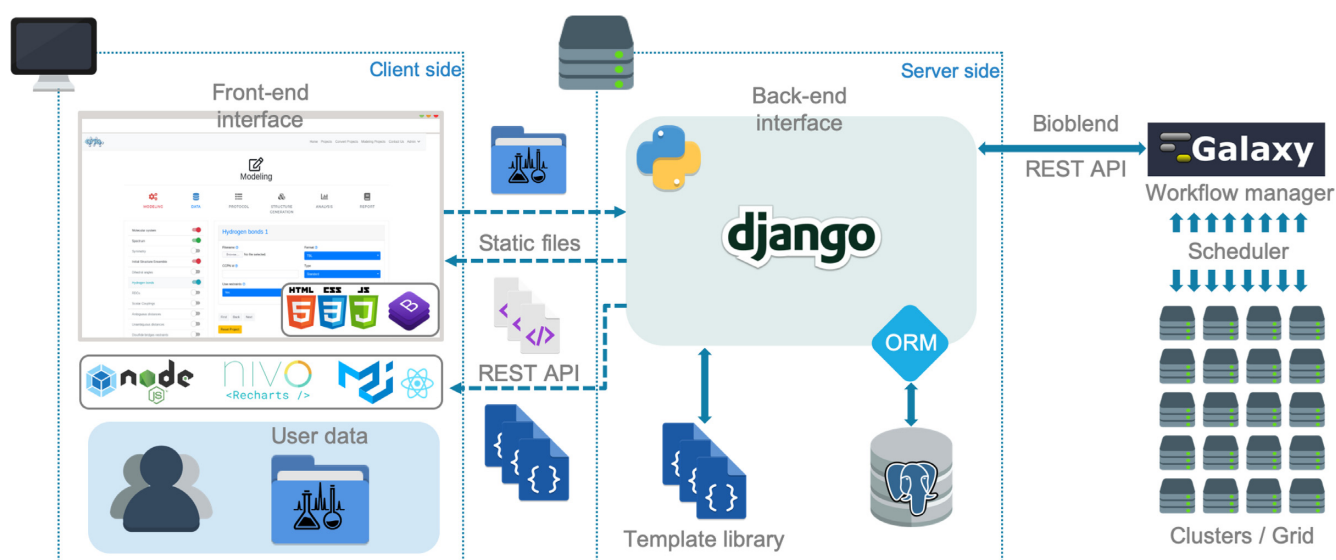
Client side

Front-end interface

Modeling

MODELING DATA PROTOCOL STRUCTURE GENERATION ANALYSIS REPORT

Hydrogen bonds 1

HTML CSS JS

node

NIVO <Recharts />

User data

Static files

REST API

Server side

Back-end interface

django

ORM

Template library

Bioblend

REST API

Galaxy

Workflow manager

Scheduler

Clusters / Grid